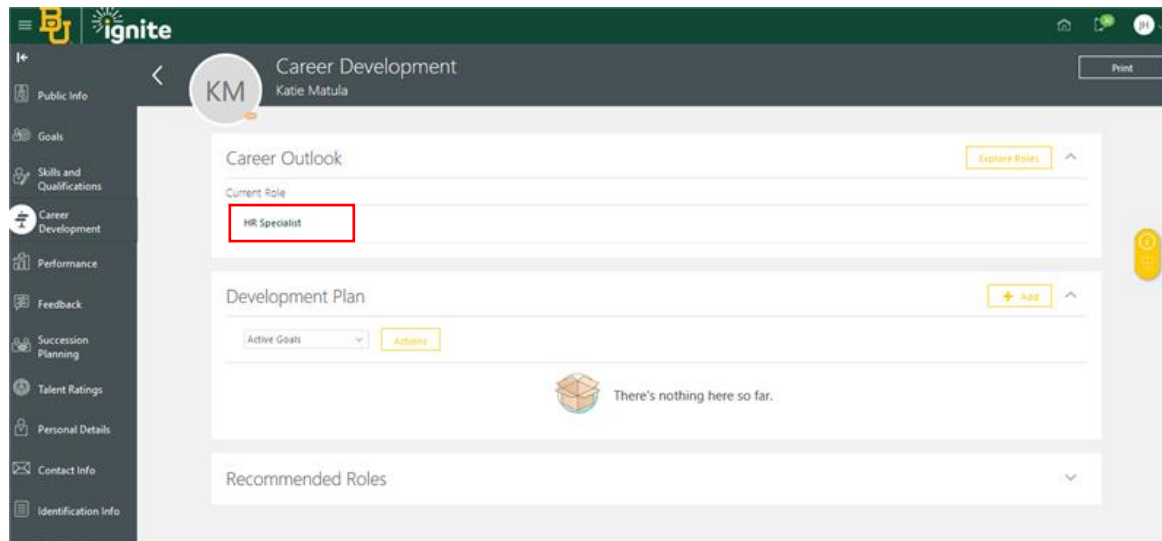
ignite

JH

Public Info

Goals

Skills and Qualifications

Career Development

Performance

Feedback

Succession Planning

Talent Ratings

Personal Details

Contact Info

Identification Info

KM

Career Development
Katie Matula

Print

Career Outlook

Explore Roles

Current Role

HR Specialist

Development Plan

+ Add

Active Goals

Actions

There's nothing here so far.

Recommended Roles